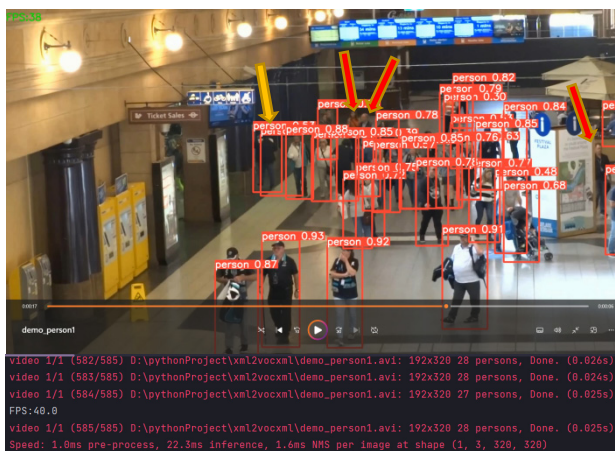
FPS:36

Ticket Sales

person 0.82
person 0.79
person 0.30
person 0.84
person 0.78
person 0.88
person 0.85
person 0.85
person 0.76
person 0.85
person 0.77
person 0.48
person 0.68
person 0.91
person 0.93
person 0.92
person 0.87

00:17

demo_person1

video 1/1 (582/585) D:\pythonProject\xml2vocxml\demo_person1.avi: 192x320 28 persons, Done. (0.026s)
video 1/1 (583/585) D:\pythonProject\xml2vocxml\demo_person1.avi: 192x320 28 persons, Done. (0.024s)
video 1/1 (584/585) D:\pythonProject\xml2vocxml\demo_person1.avi: 192x320 27 persons, Done. (0.025s)
FPS:40.0
video 1/1 (585/585) D:\pythonProject\xml2vocxml\demo_person1.avi: 192x320 28 persons, Done. (0.025s)
Speed: 1.0ms pre-process, 22.3ms inference, 1.6ms NMS per image at shape (1, 3, 320, 320)